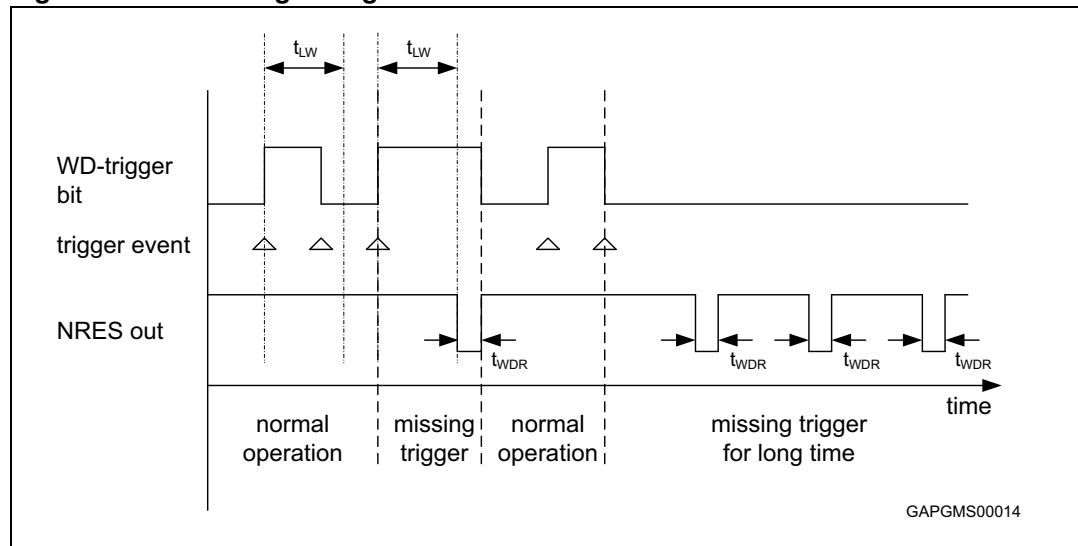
$t_{LW}$

$t_{LW}$

WD-trigger bit

trigger event

NRES out

$t_{WDR}$

$t_{WDR}$

$t_{WDR}$

$t_{WDR}$

time

normal operation

missing trigger

normal operation

missing trigger for long time

GAPGMS00014